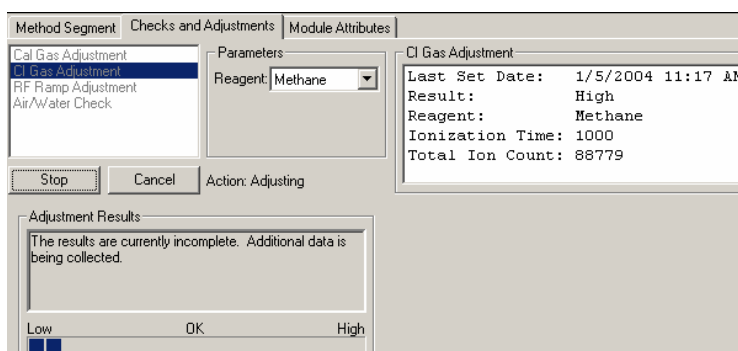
Method Segment | Checks and Adjustments | Module Attributes

Cal Gas Adjustment
CI Gas Adjustment
RF Ramp Adjustment
Air/Water Check

Parameters
Reagent: Methane

CI Gas Adjustment
Last Set Date: 1/5/2004 11:17 AM
Result: High
Reagent: Methane
Ionization Time: 1000
Total Ion Count: 88779

Stop
Cancel
Action: Adjusting

Adjustment Results
The results are currently incomplete. Additional data is being collected.

Low
OK
High